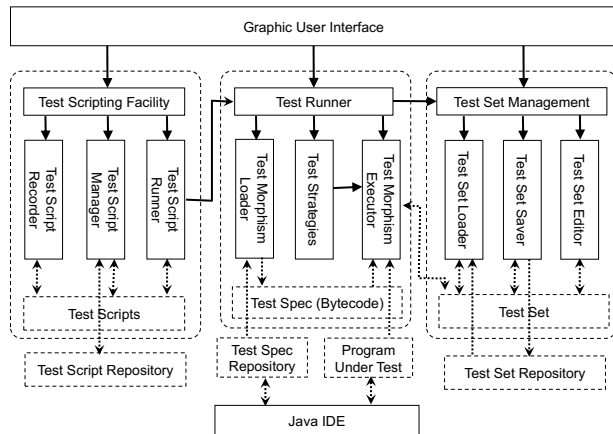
Graphic User Interface

Test Scripting Facility

Test Script Recorder

Test Script Manager

Test Script Runner

Test Scripts

Test Script Repository

Test Runner

Test Morphism Loader

Test Strategies

Test Morphism Executor

Test Spec (Bytecode)

Test Spec Repository

Program Under Test

Java IDE

Test Set Management

Test Set Loader

Test Set Saver

Test Set Editor

Test Set

Test Set Repository